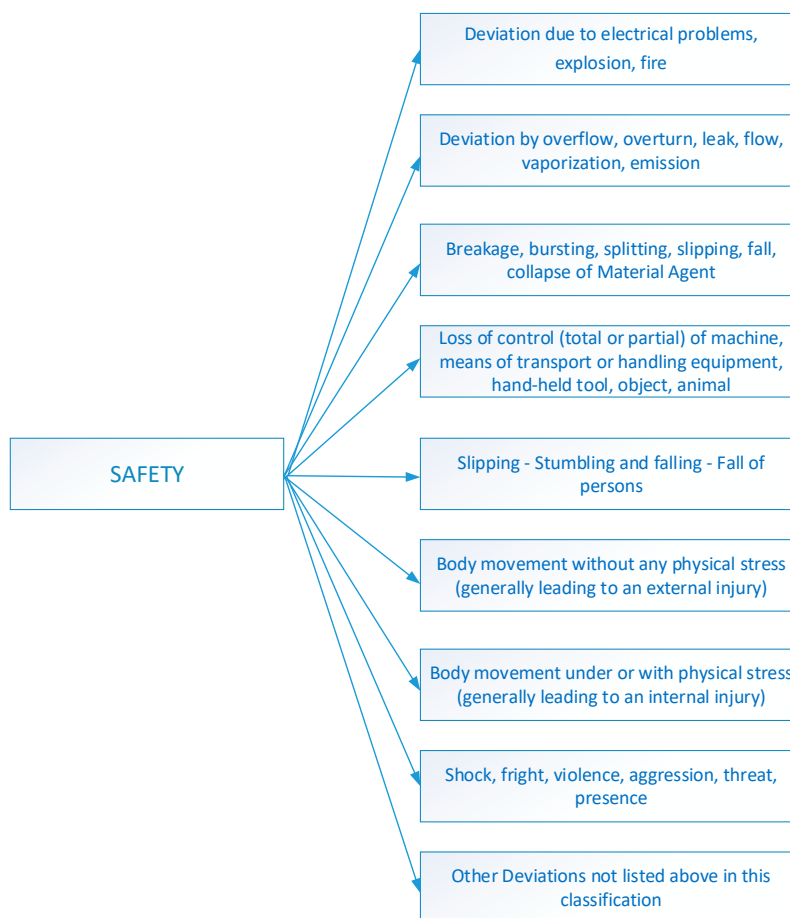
SAFETY

Deviation due to electrical problems, explosion, fire

Deviation by overflow, overturn, leak, flow, vaporization, emission

Breakage, bursting, splitting, slipping, fall, collapse of Material Agent

Loss of control (total or partial) of machine, means of transport or handling equipment, hand-held tool, object, animal

Slipping - Stumbling and falling - Fall of persons

Body movement without any physical stress (generally leading to an external injury)

Body movement under or with physical stress (generally leading to an internal injury)

Shock, fright, violence, aggression, threat, presence

Other Deviations not listed above in this classification